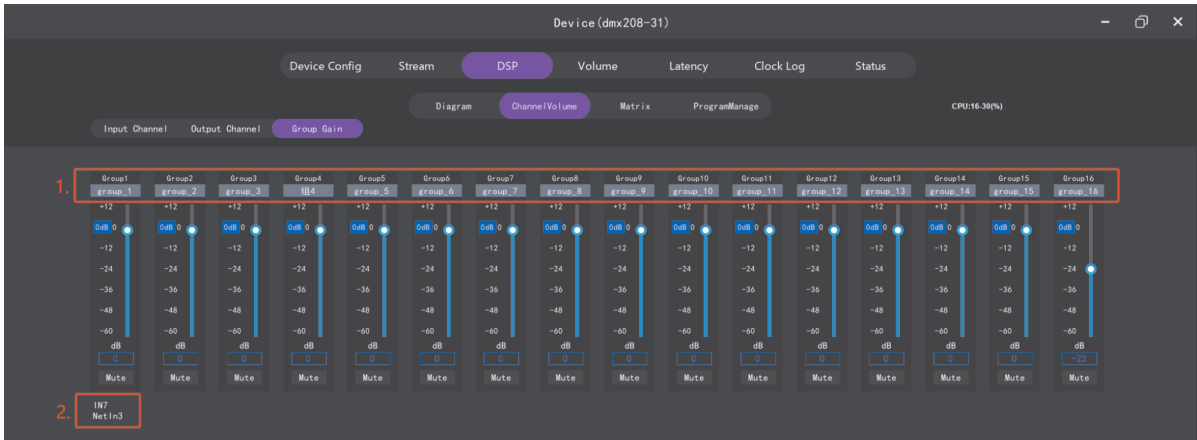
Device(dmx208-31)

Device Config Stream DSP Volume Latency Clock Log Status

Diagram ChannelVolume Matrix ProgramManage CPU:16-30(%)

Input Channel Output Channel Group Gain

1.

| Group1 | Group2 | Group3 | Group4 | Group5 | Group6 | Group7 | Group8 | Group9 | Group10 | Group11 | Group12 | Group13 | Group14 | Group15 | Group16 |
|---|---|---|---|---|---|---|---|---|---|---|---|---|---|---|---|
| group_1 | group_2 | group_3 | 组4 | group_5 | group_6 | group_7 | group_8 | group_9 | group_10 | group_11 | group_12 | group_13 | group_14 | group_15 | group_16 |
| +12 | +12 | +12 | +12 | +12 | +12 | +12 | +12 | +12 | +12 | +12 | +12 | +12 | +12 | +12 | +12 |
| 0dB 0 | 0dB 0 | 0dB 0 | 0dB 0 | 0dB 0 | 0dB 0 | 0dB 0 | 0dB 0 | 0dB 0 | 0dB 0 | 0dB 0 | 0dB 0 | 0dB 0 | 0dB 0 | 0dB 0 | 0dB 0 |
| -12 | -12 | -12 | -12 | -12 | -12 | -12 | -12 | -12 | -12 | -12 | -12 | -12 | -12 | -12 | -12 |
| -24 | -24 | -24 | -24 | -24 | -24 | -24 | -24 | -24 | -24 | -24 | -24 | -24 | -24 | -24 | -24 |
| -36 | -36 | -36 | -36 | -36 | -36 | -36 | -36 | -36 | -36 | -36 | -36 | -36 | -36 | -36 | -36 |
| -48 | -48 | -48 | -48 | -48 | -48 | -48 | -48 | -48 | -48 | -48 | -48 | -48 | -48 | -48 | -48 |
| -60 | -60 | -60 | -60 | -60 | -60 | -60 | -60 | -60 | -60 | -60 | -60 | -60 | -60 | -60 | -60 |
| dB | dB | dB | dB | dB | dB | dB | dB | dB | dB | dB | dB | dB | dB | dB | dB |
| 0 | 0 | 0 | 0 | 0 | 0 | 0 | 0 | 0 | 0 | 0 | 0 | 0 | 0 | 0 | -23 |
| Mute | Mute | Mute | Mute | Mute | Mute | Mute | Mute | Mute | Mute | Mute | Mute | Mute | Mute | Mute | Mute |

2.
IN7
NetIn3